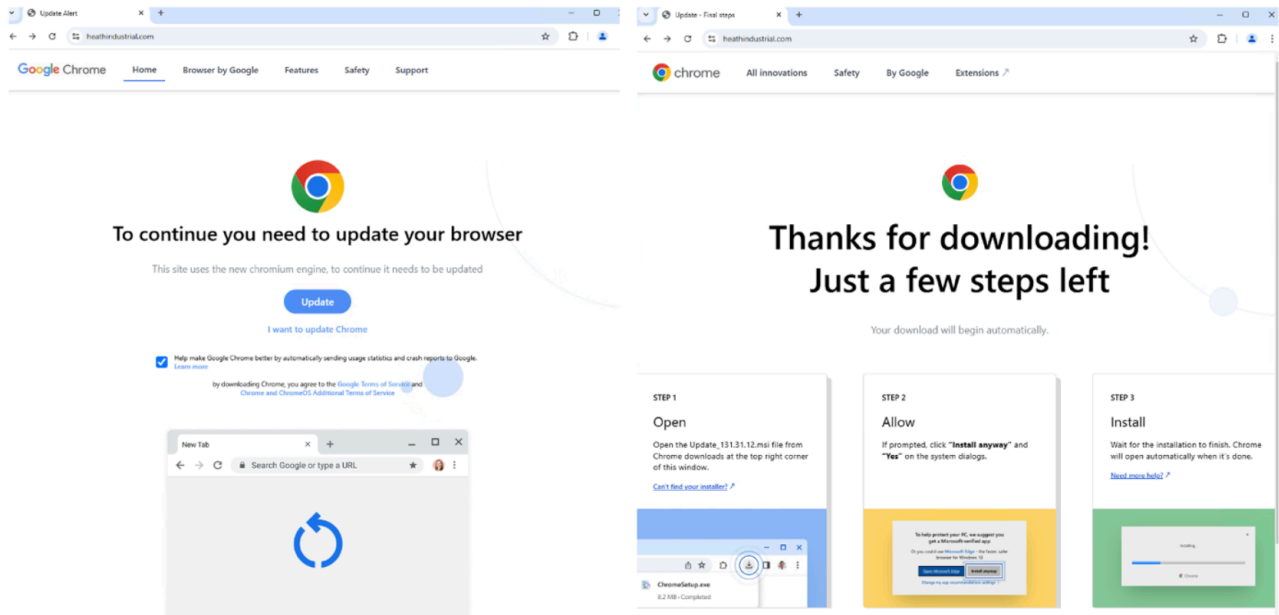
Update Alert

heathindustrial.com

Google Chrome Home Browser by Google Features Safety Support

To continue you need to update your browser

This site uses the new chromium engine, to continue it needs to be updated

Update

I want to update Chrome

Help make Google Chrome better by automatically sending usage statistics and crash reports to Google. Learn more

by downloading Chrome, you agree to the Google Terms of Service and Chrome and ChromeOS Additional Terms of Service

New Tab

Search Google or type a URL

Update - Final steps

heathindustrial.com

chrome All innovations Safety By Google Extensions ↗

Thanks for downloading! Just a few steps left

Your download will begin automatically.

STEP 1

Open

Open the Update_131.31.12.msi file from Chrome downloads at the top right corner of this window.

Can't find your installer? ↗

ChromeSetup.exe

8.2 MB - Completed

STEP 2

Allow

If prompted, click "Install anyway" and "Yes" on the system dialogs.

To help protect your PC, we suggest you get a Microsoft-verified app

Or you could use Microsoft Edge - the faster, safer browser for Windows 10

Open Microsoft Edge

Install anyway

Change my app recommendation settings

STEP 3

Install

Wait for the installation to finish. Chrome will open automatically when it's done.

Need more help? ↗

Installing...

Chrome